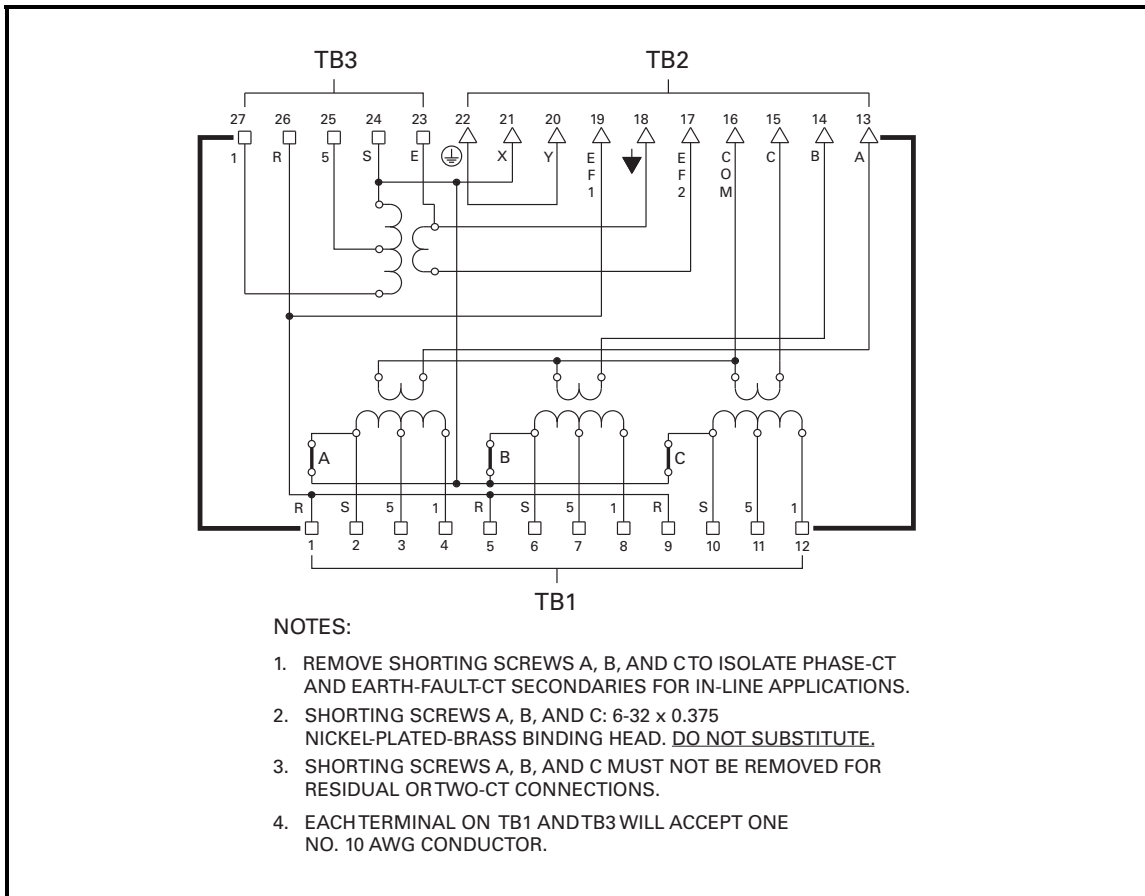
TB3

TB2

27 26 25 24 23 22 21 20 19 18 17 16 15 14 13

1 R 5 S E X Y E F 1 E F 2 C O M C B A

A

B

C

R S 5 1 R S 5 1 R S 5 1

1 2 3 4 5 6 7 8 9 10 11 12

TB1

NOTES:

1. REMOVE SHORTING SCREWS A, B, AND C TO ISOLATE PHASE-CT AND EARTH-FAULT-CT SECONDARIES FOR IN-LINE APPLICATIONS.

2. SHORTING SCREWS A, B, AND C: 6-32 x 0.375 NICKEL-PLATED-BRASS BINDING HEAD. DO NOT SUBSTITUTE.

3. SHORTING SCREWS A, B, AND C MUST NOT BE REMOVED FOR RESIDUAL OR TWO-CT CONNECTIONS.

4. EACH TERMINAL ON TB1 AND TB3 WILL ACCEPT ONE NO. 10 AWG CONDUCTOR.